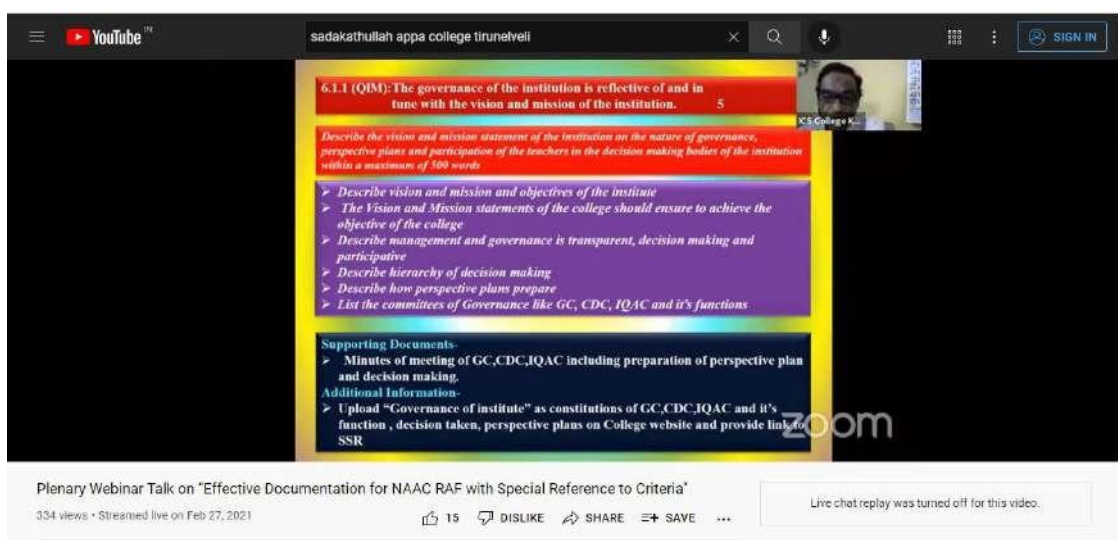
YouTube IN

sadakathullah appa college tirunelveli

SIGN IN

6.1.1 (QlM): The governance of the institution is reflective of and in tune with the vision and mission of the institution. 5

ICS College K...

Describe the vision and mission statement of the institution on the nature of governance, perspective plans and participation of the teachers in the decision making bodies of the institution within a maximum of 500 words

➢ Describe vision and mission and objectives of the institute
➢ The Vision and Mission statements of the college should ensure to achieve the objective of the college
➢ Describe management and governance is transparent, decision making and participative
➢ Describe hierarchy of decision making
➢ Describe how perspective plans prepare
➢ List the committees of Governance like GC, CDC, IQAC and it's functions

Supporting Documents-
➢ Minutes of meeting of GC,CDC,IQAC including preparation of perspective plan and decision making.
Additional Information-
➢ Upload "Governance of institute" as constitutions of GC,CDC,IQAC and it's function , decision taken, perspective plans on College website and provide link to SSR

zoom

Plenary Webinar Talk on "Effective Documentation for NAAC RAF with Special Reference to Criteria"

334 views • Streamed live on Feb 27, 2021

15 DISLIKE SHARE SAVE ...

Live chat replay was turned off for this video.